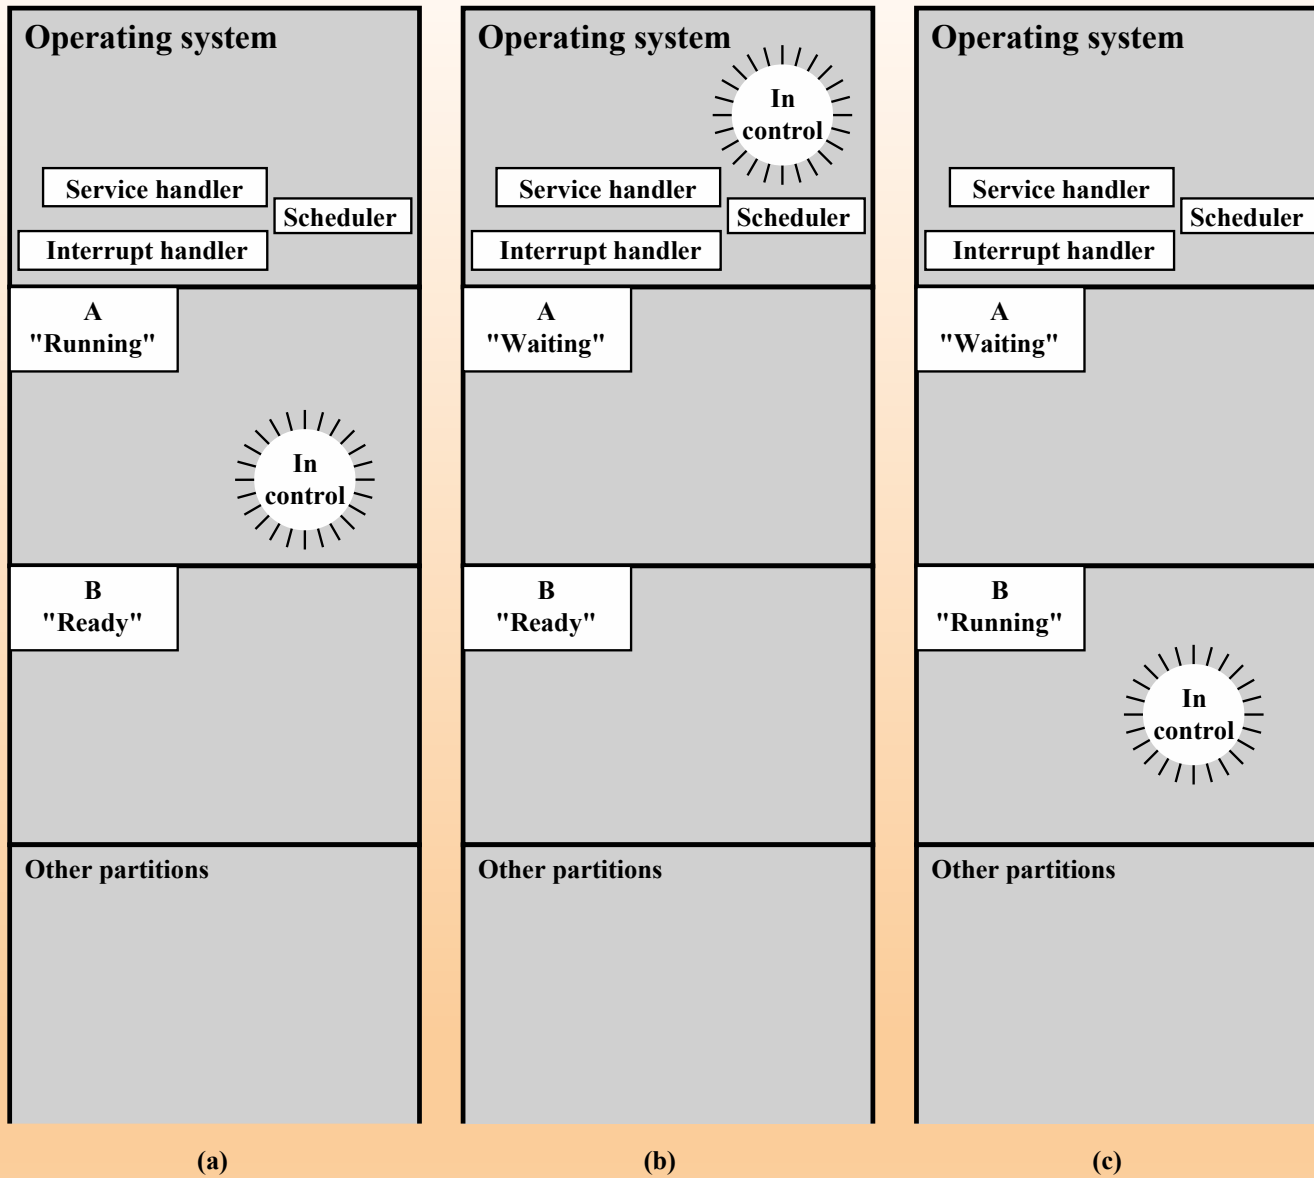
Operating system

Service handler

Scheduler

Interrupt handler

A
"Running"

In control

B
"Ready"

Other partitions

(a)

Operating system

In control

Service handler

Scheduler

Interrupt handler

A
"Waiting"

B
"Ready"

Other partitions

(b)

Operating system

Service handler

Scheduler

Interrupt handler

A
"Waiting"

B
"Running"

In control

Other partitions

(c)